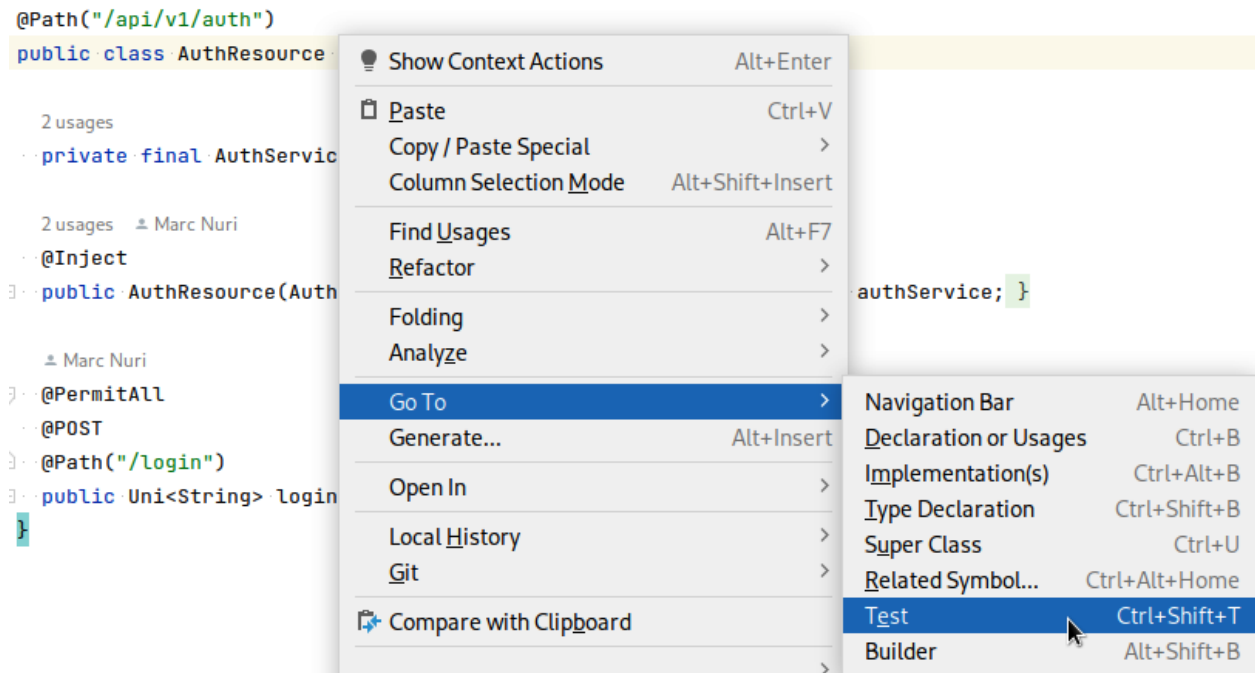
@Path("/api/v1/auth")
public class AuthResource

2 usages
private final AuthServic

2 usages Marc Nuri
@Inject
public AuthResource(Auth authService; }

Marc Nuri
@PermitAll
@POST
@Path("/login")
public Uni<String> login
}

Show Context Actions Alt+Enter
Paste Ctrl+V
Copy / Paste Special
Column Selection Mode Alt+Shift+Insert
Find Usages Alt+F7
Refactor
Folding
Analyze
Go To
Generate... Alt+Insert
Open In
Local History
Git
Compare with Clipboard

Navigation Bar Alt+Home
Declaration or Usages Ctrl+B
Implementation(s) Ctrl+Alt+B
Type Declaration Ctrl+Shift+B
Super Class Ctrl+U
Related Symbol... Ctrl+Alt+Home
Test Ctrl+Shift+T
Builder Alt+Shift+B